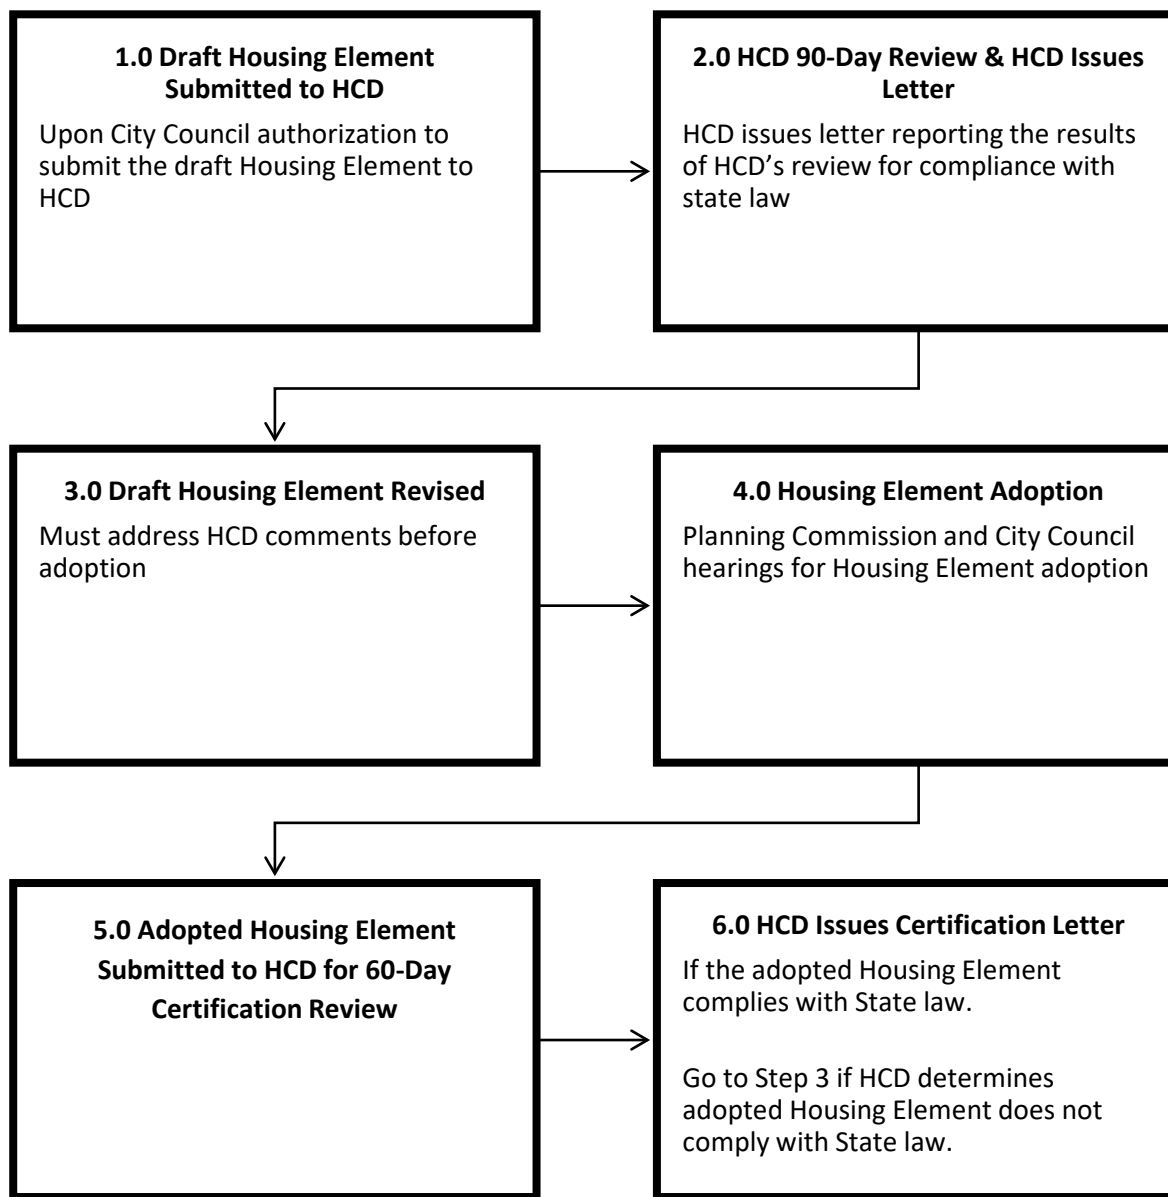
1.0 Draft Housing Element Submitted to HCD

Upon City Council authorization to submit the draft Housing Element to HCD

2.0 HCD 90-Day Review & HCD Issues Letter

HCD issues letter reporting the results of HCD’s review for compliance with state law

3.0 Draft Housing Element Revised

Must address HCD comments before adoption

4.0 Housing Element Adoption

Planning Commission and City Council hearings for Housing Element adoption

5.0 Adopted Housing Element Submitted to HCD for 60-Day Certification Review

6.0 HCD Issues Certification Letter

If the adopted Housing Element complies with State law.

Go to Step 3 if HCD determines adopted Housing Element does not comply with State law.